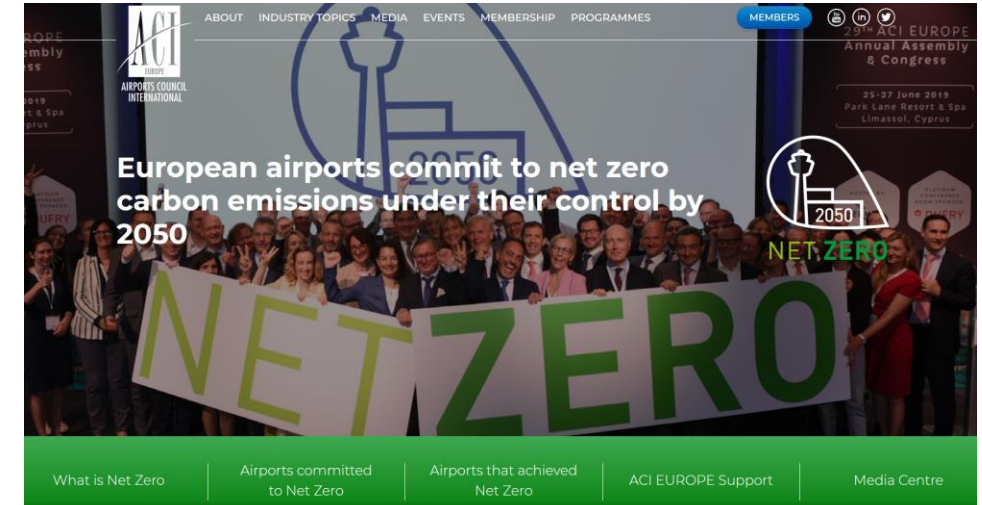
ACI EUROPE AIRPORTS COUNCIL INTERNATIONAL

ABOUT INDUSTRY TOPICS MEDIA EVENTS MEMBERSHIP PROGRAMMES

MEMBERS

29TH ACI EUROPE Annual Assembly & Congress

25-27 June 2019 Park Lane Resort & Spa Limassol, Cyprus

ROPE
embly
ess

2019
rt & Spa
yprus

2050

European airports commit to net zero carbon emissions under their control by 2050

2050
NET ZERO

NET ZERO

What is Net Zero

Airports committed to Net Zero

Airports that achieved Net Zero

ACI EUROPE Support

Media Centre